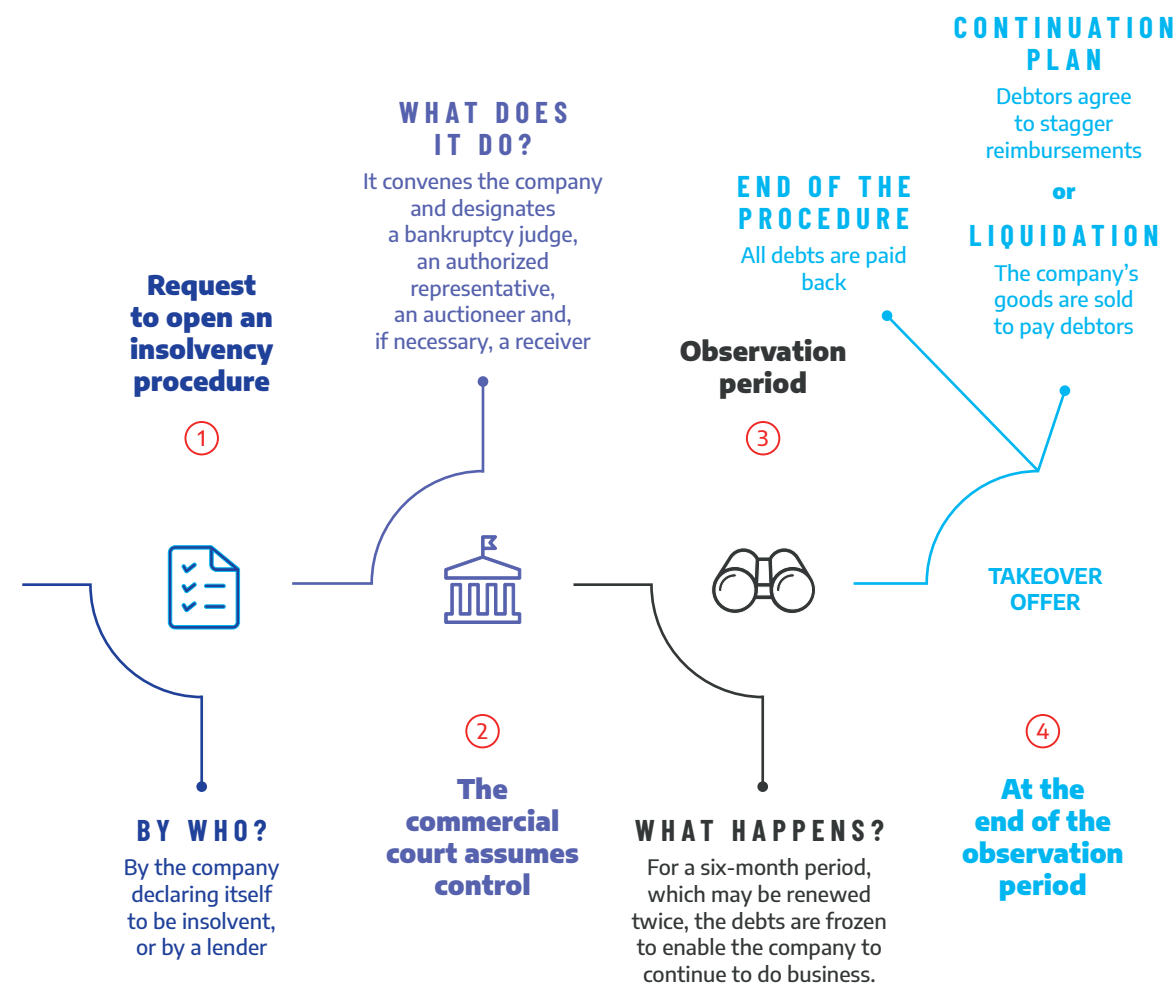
CONTINUATION PLAN
Debtors agree to stagger reimbursements

or

LIQUIDATION
The company's goods are sold to pay debtors

WHAT DOES IT DO?
It convenes the company and designates a bankruptcy judge, an authorized representative, an auctioneer and, if necessary, a receiver

END OF THE PROCEDURE
All debts are paid back

Request to open an insolvency procedure

1

Observation period

3

2

4

TAKEOVER OFFER

BY WHO?
By the company declaring itself to be insolvent, or by a lender

The commercial court assumes control

WHAT HAPPENS?
For a six-month period, which may be renewed twice, the debts are frozen to enable the company to continue to do business.

At the end of the observation period